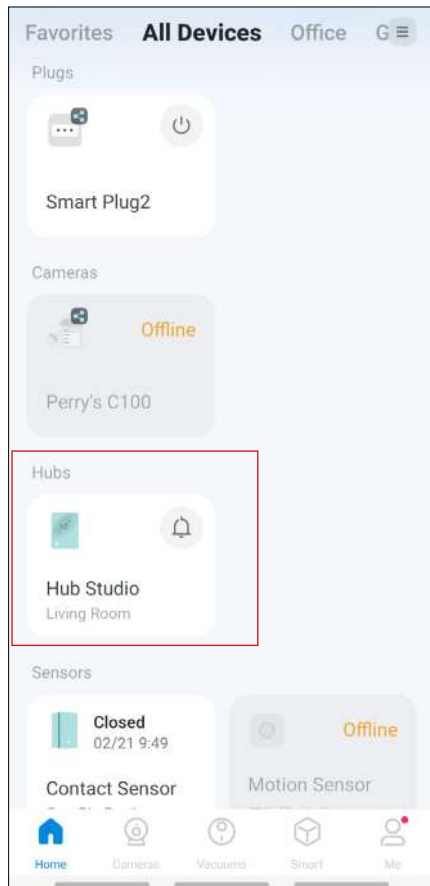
Favorites All Devices Office G

Plugs

Smart Plug2

Cameras

Offline

Perry's C100

Hubs

Hub Studio
Living Room

Sensors

Closed
02/21 9:49

Contact Sensor
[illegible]

Offline

Motion Sensor
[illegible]

Home Cameras Vacuums Smart Me